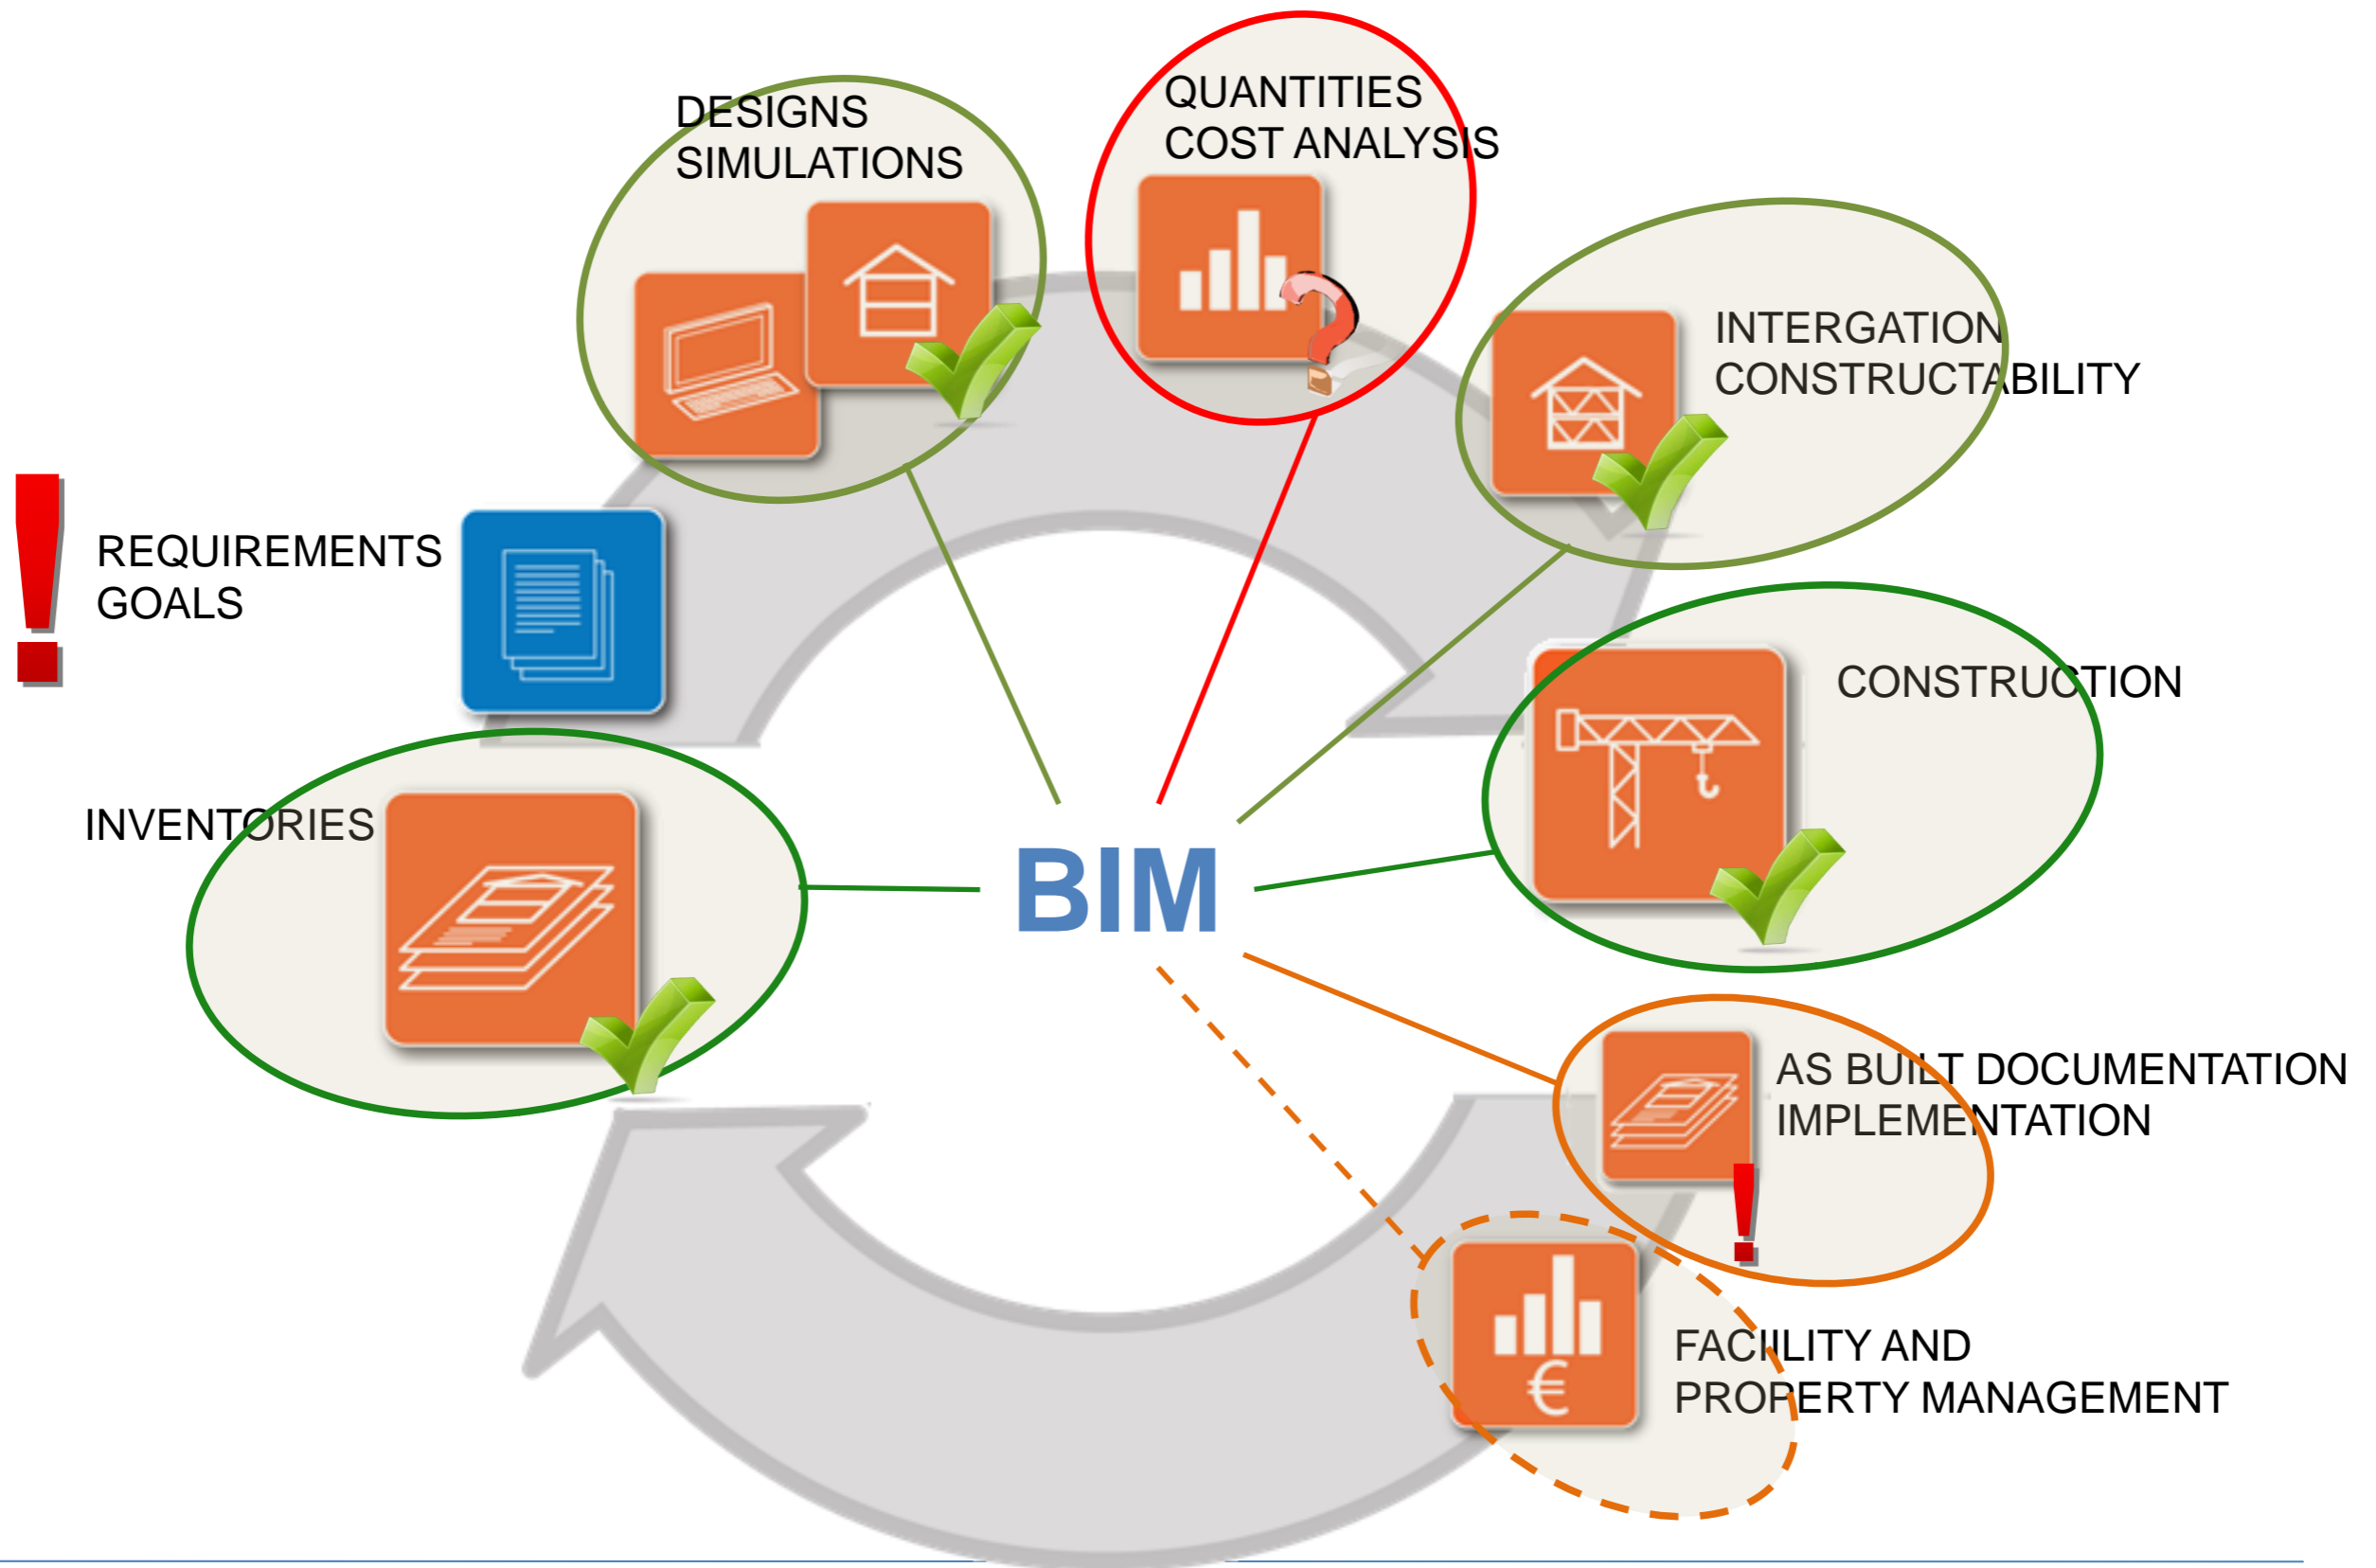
DESIGNS
SIMULATIONS

QUANTITIES
COST ANALYSIS

INTERGATION
CONSTRUCTABILITY

REQUIREMENTS
GOALS

CONSTRUCTION

INVENTORIES

BIM

AS BUILT DOCUMENTATION
IMPLEMENTATION

FACILITY AND
PROPERTY MANAGEMENT